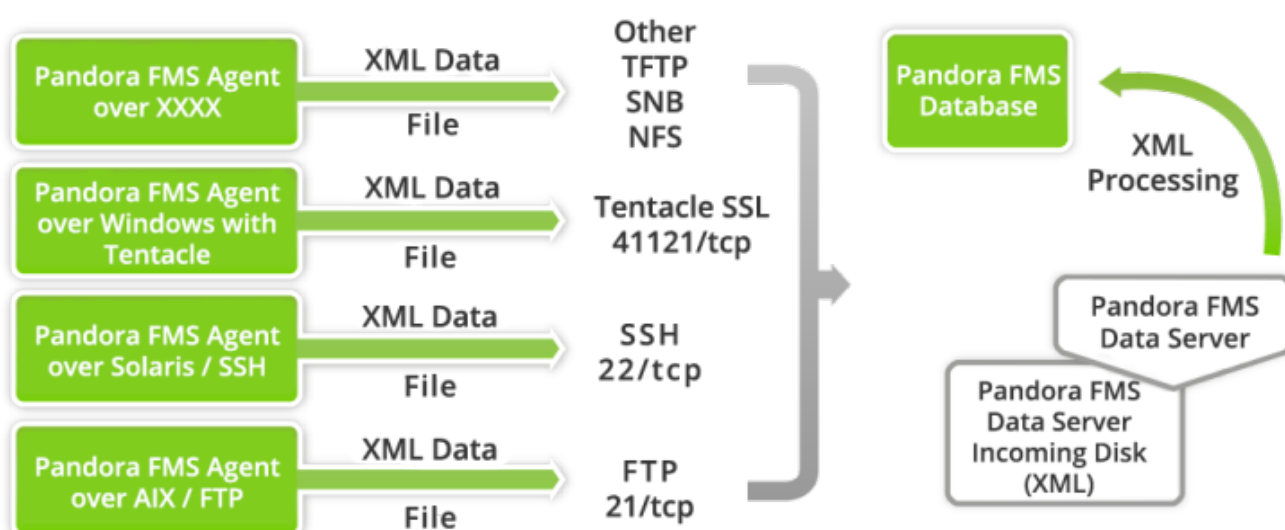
Pandora FMS Agent over XXXX

XML Data

File

Other
TFTP
SNB
NFS

Pandora FMS Agent over Windows with Tentacle

XML Data

File

Tentacle SSL
41121/tcp

Pandora FMS Agent over Solaris / SSH

XML Data

File

SSH
22/tcp

Pandora FMS Agent over AIX / FTP

XML Data

File

FTP
21/tcp

Pandora FMS Database

XML Processing

Pandora FMS Data Server

Pandora FMS Data Server Incoming Disk (XML)